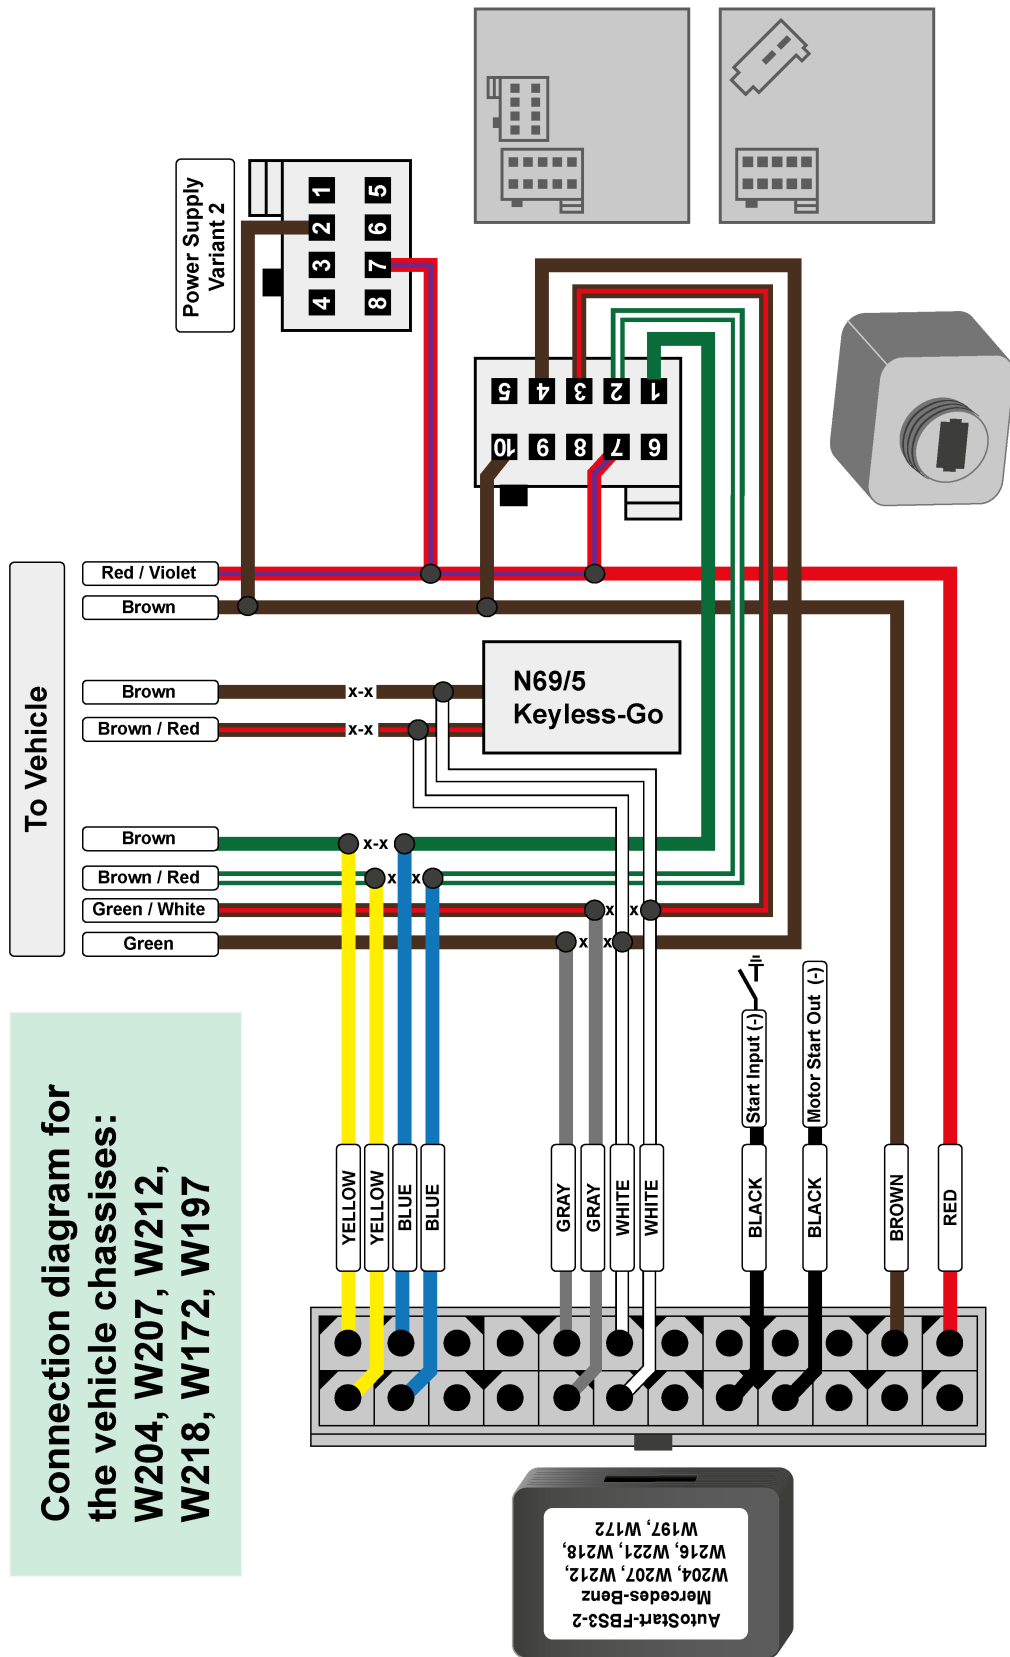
Power Supply Variant 2

1 2 3 4 5 6 7 8

5 4 3 2 1
10 9 8 7 6

To Vehicle

Red / Violet
Brown
Brown
Brown / Red
Brown
Brown / Red
Green / White
Green

x-x
x-x
x-x
x
x
x
x
x
x

N69/5
Keyless-Go

Start Input (-)
Motor Start Out (-)

YELLOW
YELLOW
BLUE
BLUE
GRAY
GRAY
WHITE
WHITE
BLACK
BLACK
BROWN
RED

Connection diagram for the vehicle chassises: W204, W207, W212, W218, W172, W197

AutoStart-FBS3-2
Mercedes-Benz
W204, W207, W212,
W216, W221, W218,
W197, W172